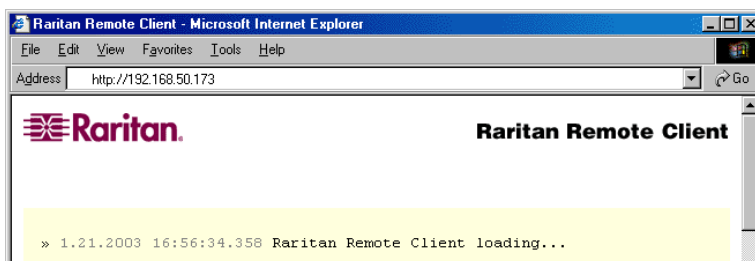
Raritan Remote Client - Microsoft Internet Explorer

File Edit View Favorites Tools Help

Address http://192.168.50.173

Go

Raritan.

Raritan Remote Client

» 1.21.2003 16:56:34.358 Raritan Remote Client loading...